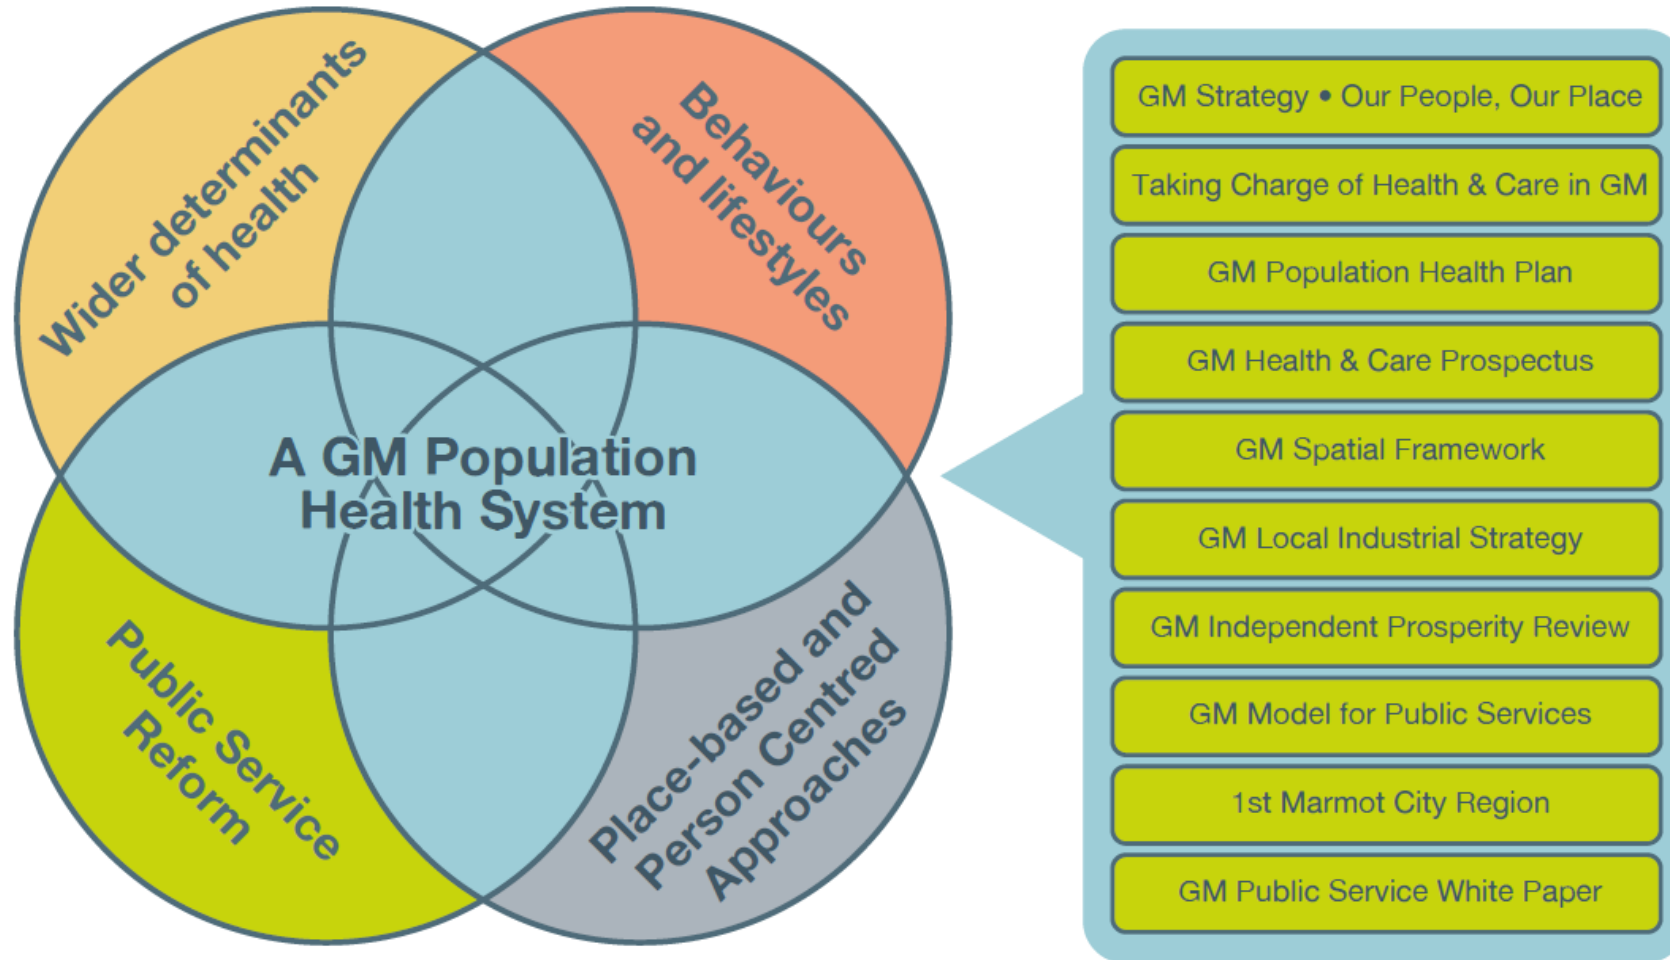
Wider determinants of health

Behaviours and lifestyles

A GM Population Health System

Public Service Reform

Place-based and Person Centred Approaches

GM Strategy • Our People, Our Place

Taking Charge of Health & Care in GM

GM Population Health Plan

GM Health & Care Prospectus

GM Spatial Framework

GM Local Industrial Strategy

GM Independent Prosperity Review

GM Model for Public Services

1st Marmot City Region

GM Public Service White Paper